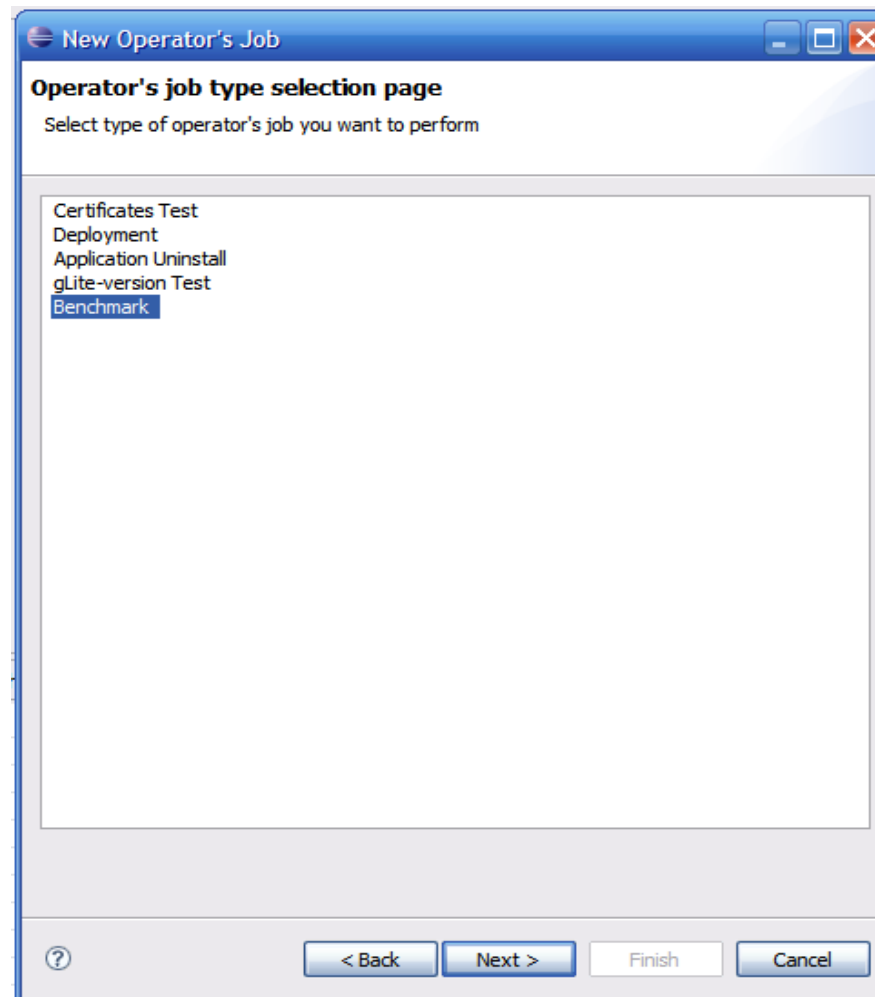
New Operator's Job

Operator's job type selection page

Select type of operator's job you want to perform

Certificates Test
Deployment
Application Uninstall
gLite-version Test
Benchmark

?

< Back

Next >

Finish

Cancel